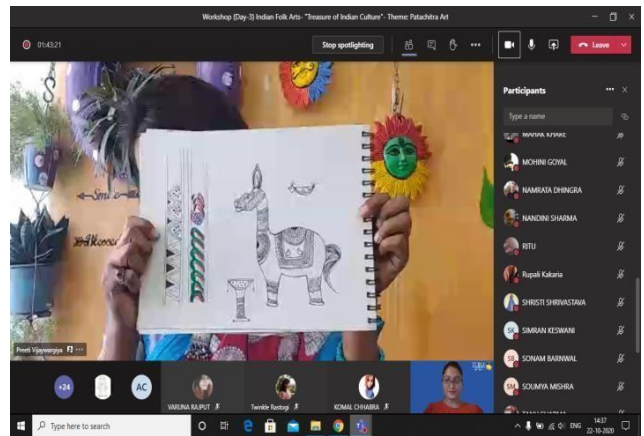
Workshop (Day-3) Indian Folk Arts- "Treasure of Indian Culture"- Theme: Patachitra Art

01:43:21

Stop spotlighting

Leave

Participants

Type a name

MANSA KHARE

MOHINI GOYAL

NAMRATA DHINGRA

NANDINI SHARMA

RITU

Rupali Kakaria

SHRISTI SHRIVASTAVA

SIMRAN KESWANI

SONAM BARNWAL

SOUMYA MISHRA

Preeti Vijayvargiya

+24

AC

VARUNA RAJPUT

Twinkle Rastogi

KOMAL CHHABRA

Type here to search

ENG

14:37
22-10-2020